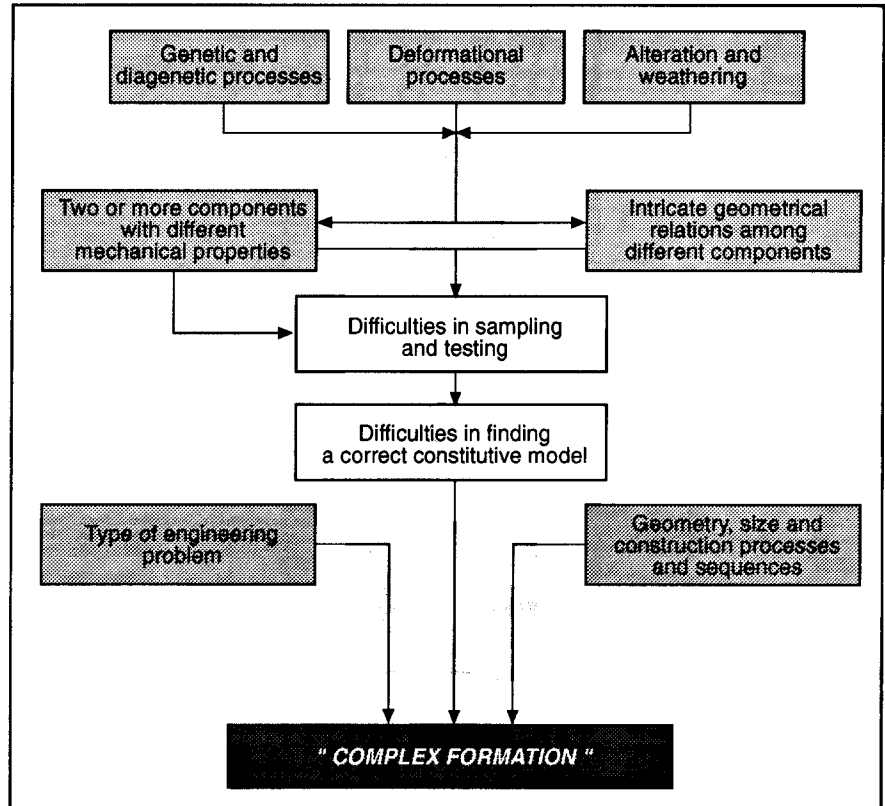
Genetic and diagenetic processes

Deformational processes

Alteration and weathering

Two or more components with different mechanical properties

Intricate geometrical relations among different components

Difficulties in sampling and testing

Difficulties in finding a correct constitutive model

Type of engineering problem

Geometry, size and construction processes and sequences

" COMPLEX FORMATION "